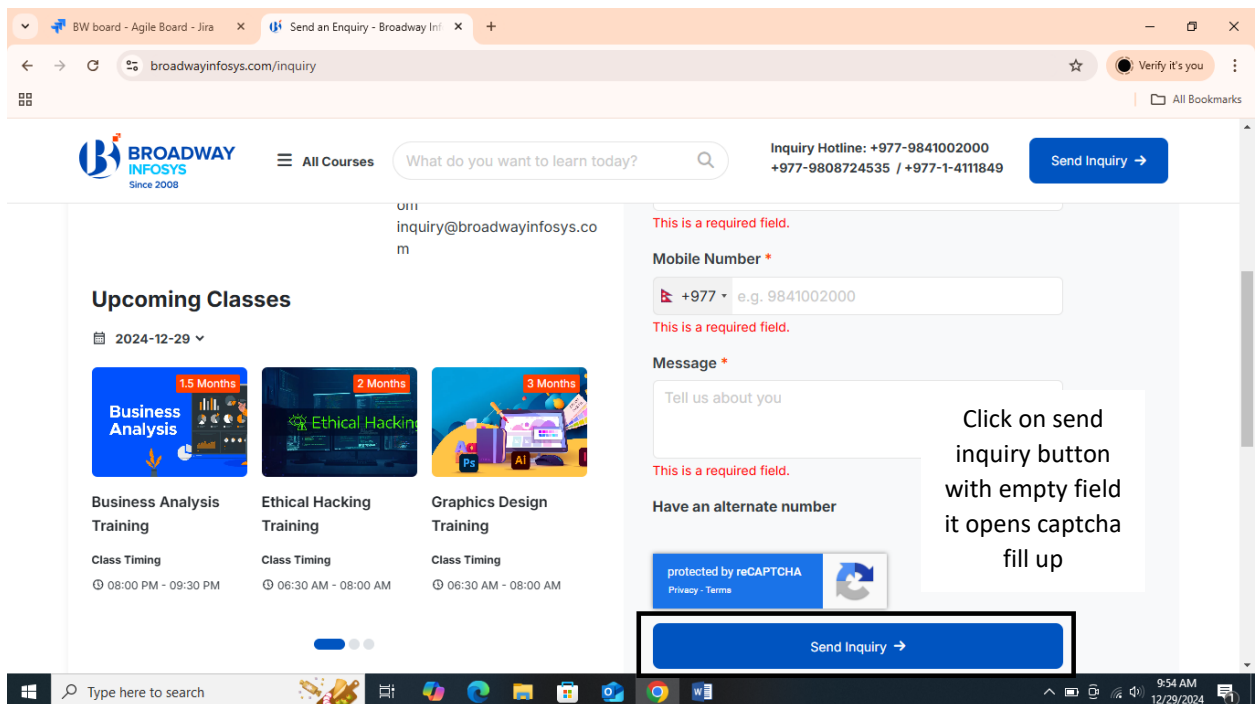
BW board - Agile Board - Jira
Send an Enquiry - Broadway Inf
broadwayinfosys.com/inquiry
Verify it's you
All Bookmarks

BROADWAY INFOSYS Since 2008
All Courses
What do you want to learn today?
Inquiry Hotline: +977-9841002000 +977-9808724535 / +977-1-4111849
Send Inquiry →

om
inquiry@broadwayinfosys.com

This is a required field.

Mobile Number *
+977 e.g. 9841002000
This is a required field.

Message *
Tell us about you
This is a required field.

Have an alternate number

protected by reCAPTCHA
Privacy - Terms

Send Inquiry →

Click on send inquiry button with empty field it opens captcha fill up

Upcoming Classes
2024-12-29

1.5 Months
Business Analysis
Business Analysis Training
Class Timing
08:00 PM - 09:30 PM

2 Months
Ethical Hacking
Ethical Hacking Training
Class Timing
06:30 AM - 08:00 AM

3 Months
Ps Ai
Graphics Design Training
Class Timing
06:30 AM - 08:00 AM

Type here to search
9:54 AM
12/29/2024